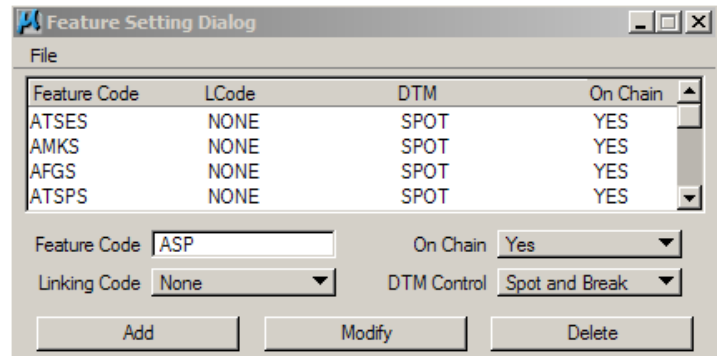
Feature Setting Dialog

File

| Feature Code | LCode | DTM | On Chain |
|---|---|---|---|
| ATSES | NONE | SPOT | YES |
| AMKS | NONE | SPOT | YES |
| AFGS | NONE | SPOT | YES |
| ATSPS | NONE | SPOT | YES |

Feature Code ASP
On Chain Yes
Linking Code None
DTM Control Spot and Break

Add
Modify
Delete